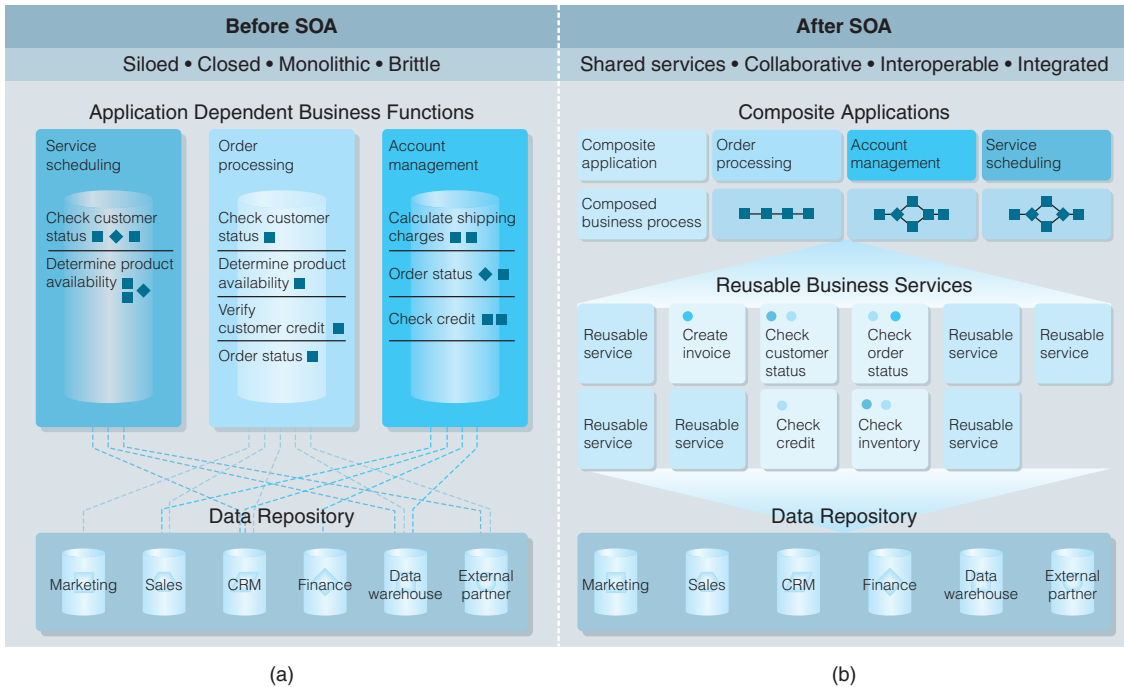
Before SOA

Siloed • Closed • Monolithic • Brittle

Application Dependent Business Functions

Service scheduling

Check customer status

Determine product availability

Order processing

Check customer status

Determine product availability

Verify customer credit

Order status

Account management

Calculate shipping charges

Order status

Check credit

Data Repository

Marketing

Sales

CRM

Finance

Data warehouse

External partner

(a)

After SOA

Shared services • Collaborative • Interoperable • Integrated

Composite Applications

Composite application

Order processing

Account management

Service scheduling

Composed business process

Reusable Business Services

Reusable service

Create invoice

Check customer status

Check order status

Reusable service

Reusable service

Reusable service

Reusable service

Check credit

Check inventory

Reusable service

Data Repository

Marketing

Sales

CRM

Finance

Data warehouse

External partner

(b)